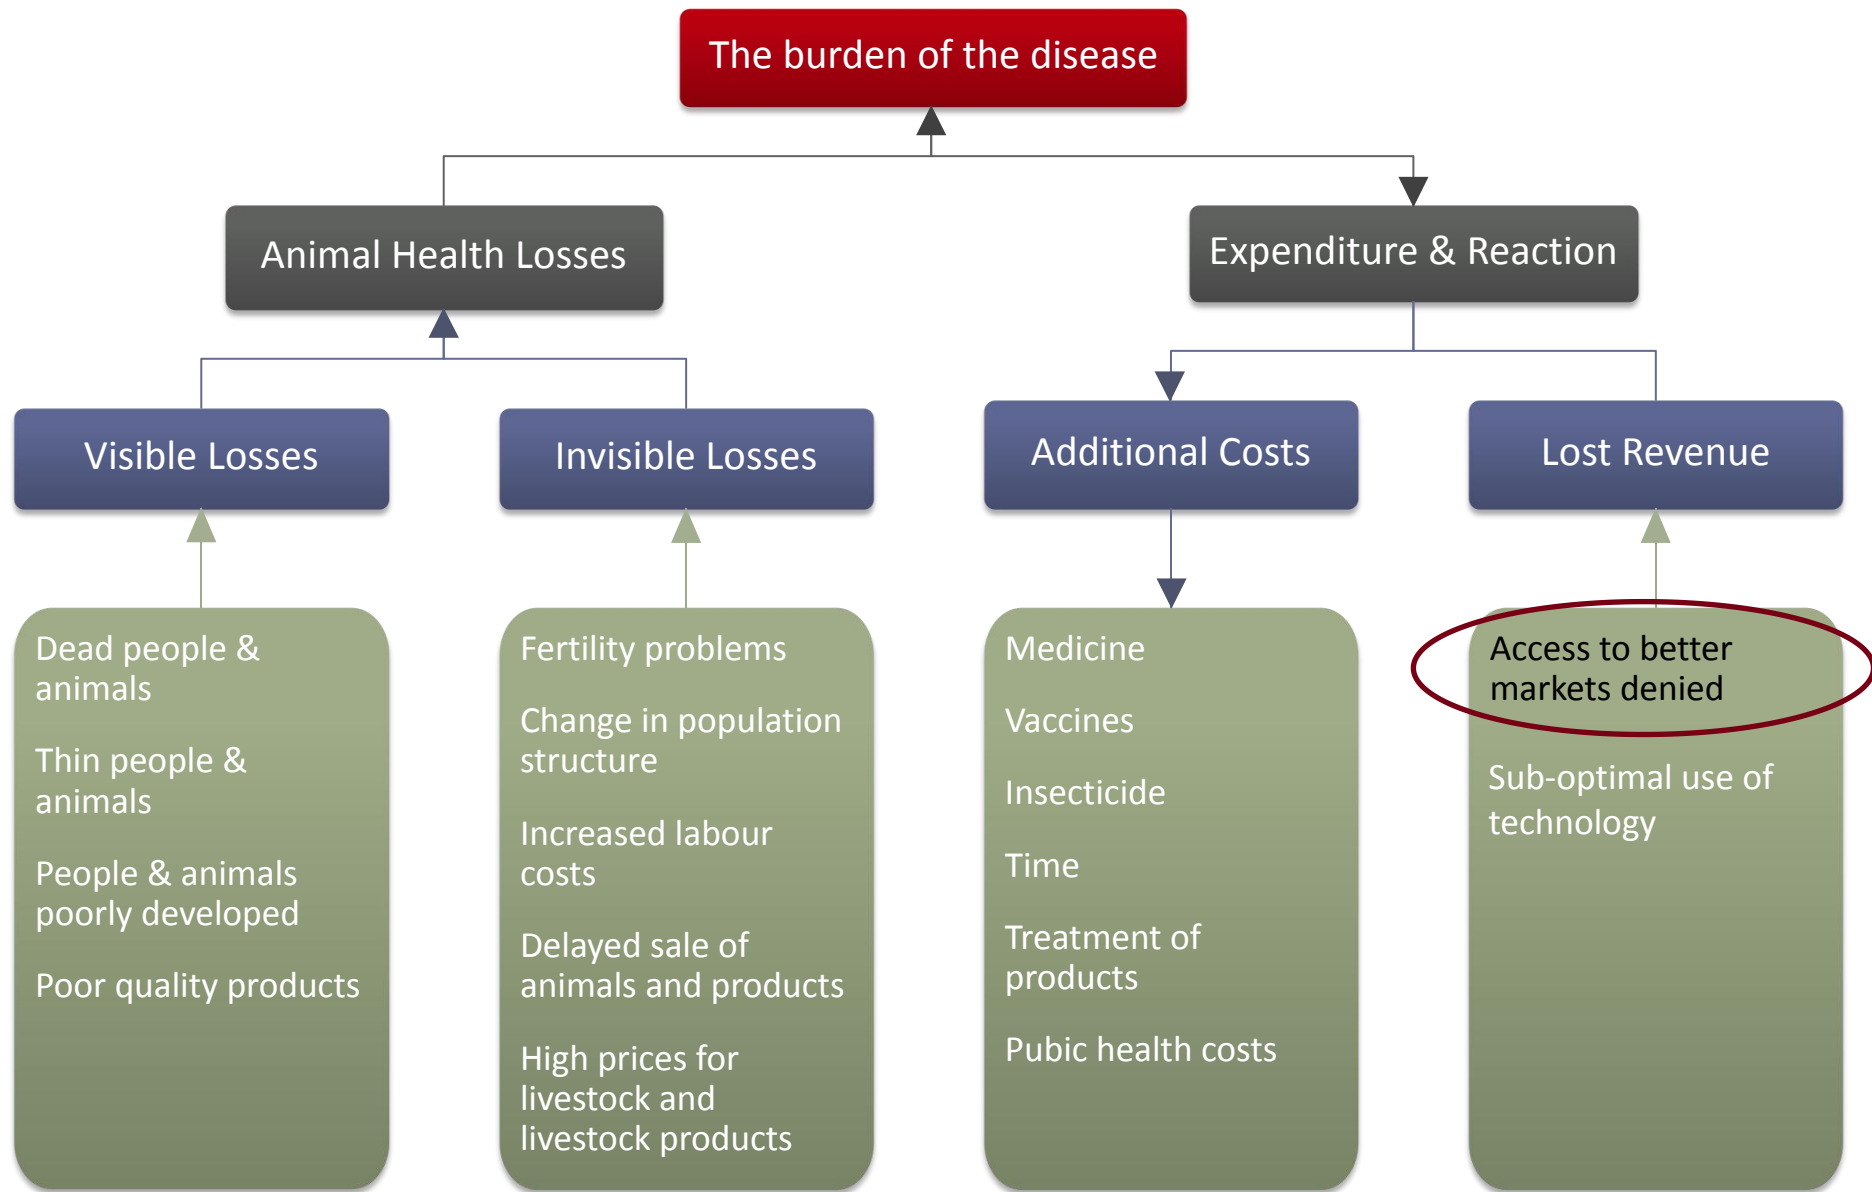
The burden of the disease

Animal Health Losses

Expenditure & Reaction

Visible Losses

Invisible Losses

Additional Costs

Lost Revenue

Dead people & animals

Thin people & animals

People & animals poorly developed

Poor quality products

Fertility problems

Change in population structure

Increased labour costs

Delayed sale of animals and products

High prices for livestock and livestock products

Medicine

Vaccines

Insecticide

Time

Treatment of products

Pubic health costs

Access to better markets denied

Sub-optimal use of technology